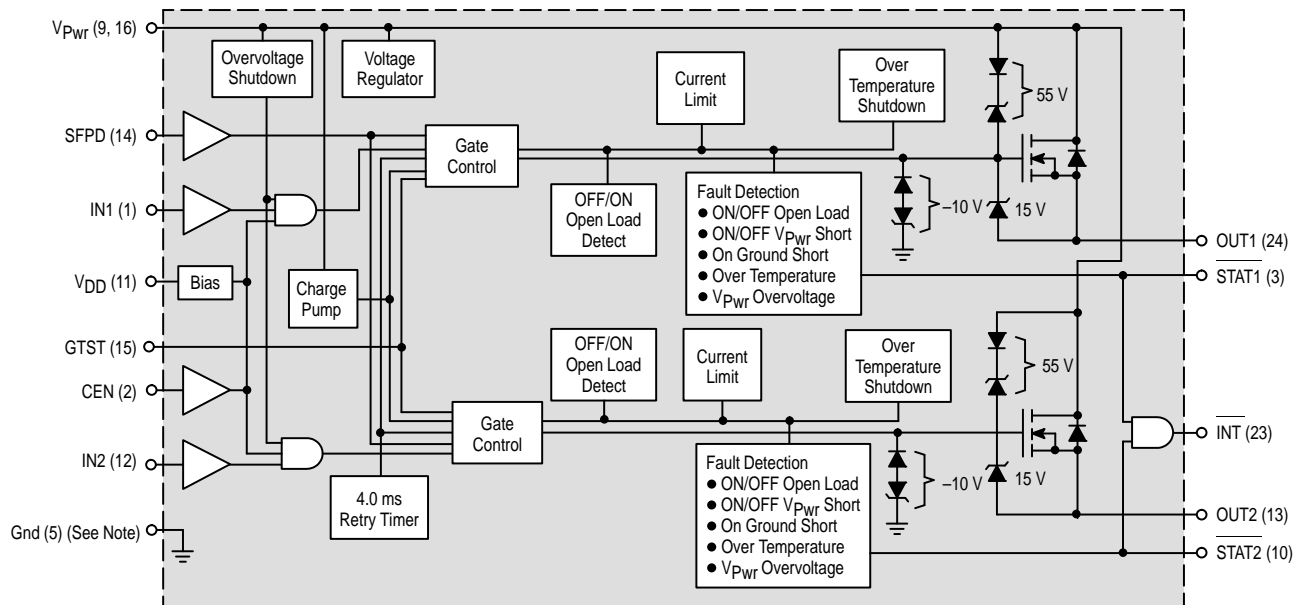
$V_{Pwr}$ (9, 16)
Overvoltage Shutdown
Voltage Regulator
Current Limit
Over Temperature Shutdown
55 V
SFPD (14)
Gate Control
IN1 (1)
OFF/ON Open Load Detect
Fault Detection
● ON/OFF Open Load
● ON/OFF $V_{Pwr}$ Short
● On Ground Short
● Over Temperature
● $V_{Pwr}$ Overvoltage
–10 V
15 V
OUT1 (24)
$V_{DD}$ (11)
Bias
Charge Pump
$\overline{STAT1}$ (3)
GTST (15)
OFF/ON Open Load Detect
Current Limit
Over Temperature Shutdown
55 V
CEN (2)
Gate Control
$\overline{INT}$ (23)
IN2 (12)
Fault Detection
● ON/OFF Open Load
● ON/OFF $V_{Pwr}$ Short
● On Ground Short
● Over Temperature
● $V_{Pwr}$ Overvoltage
–10 V
15 V
4.0 ms Retry Timer
OUT2 (13)
Gnd (5) (See Note)
$\overline{STAT2}$ (10)